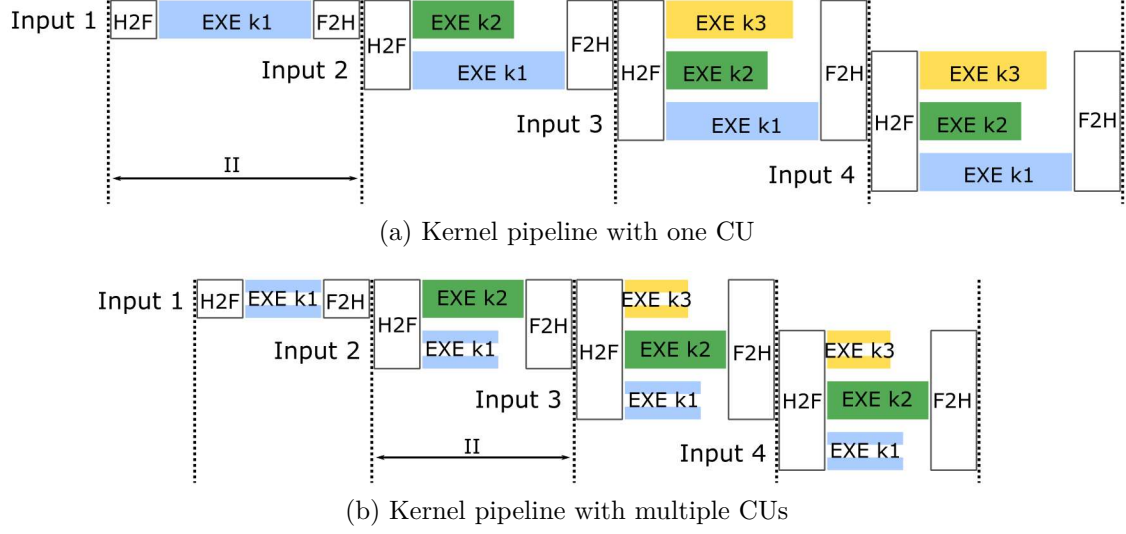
Input 1 H2F EXE k1 F2H
H2F EXE k2
Input 2 EXE k1
F2H
EXE k3
H2F EXE k2
Input 3 EXE k1
F2H
H2F EXE k3
EXE k2
Input 4 EXE k1
F2H
II

(a) Kernel pipeline with one CU

Input 1 H2F EXE k1 F2H
H2F EXE k2
Input 2 EXE k1
F2H
EXE k3
H2F EXE k2
Input 3 EXE k1
F2H
H2F EXE k3
EXE k2
Input 4 EXE k1
F2H
II

(b) Kernel pipeline with multiple CUs